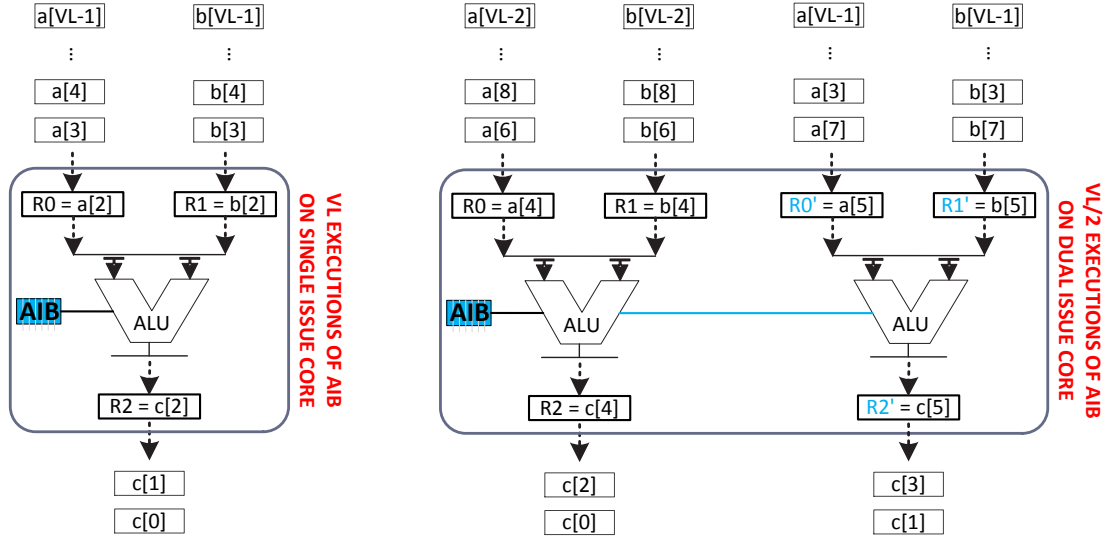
a[VL-1]
b[VL-1]
⋮
⋮
a[4]
b[4]
a[3]
b[3]
R0 = a[2]
R1 = b[2]
AIB
ALU
R2 = c[2]
c[1]
c[0]
VL EXECUTIONS OF AIB ON SINGLE ISSUE CORE

a[VL-2]
b[VL-2]
a[VL-1]
b[VL-1]
⋮
⋮
⋮
⋮
a[8]
b[8]
a[3]
b[3]
a[6]
b[6]
a[7]
b[7]
R0 = a[4]
R1 = b[4]
R0' = a[5]
R1' = b[5]
AIB
ALU
ALU
R2 = c[4]
R2' = c[5]
c[2]
c[0]
c[3]
c[1]
VL/2 EXECUTIONS OF AIB ON DUAL ISSUE CORE